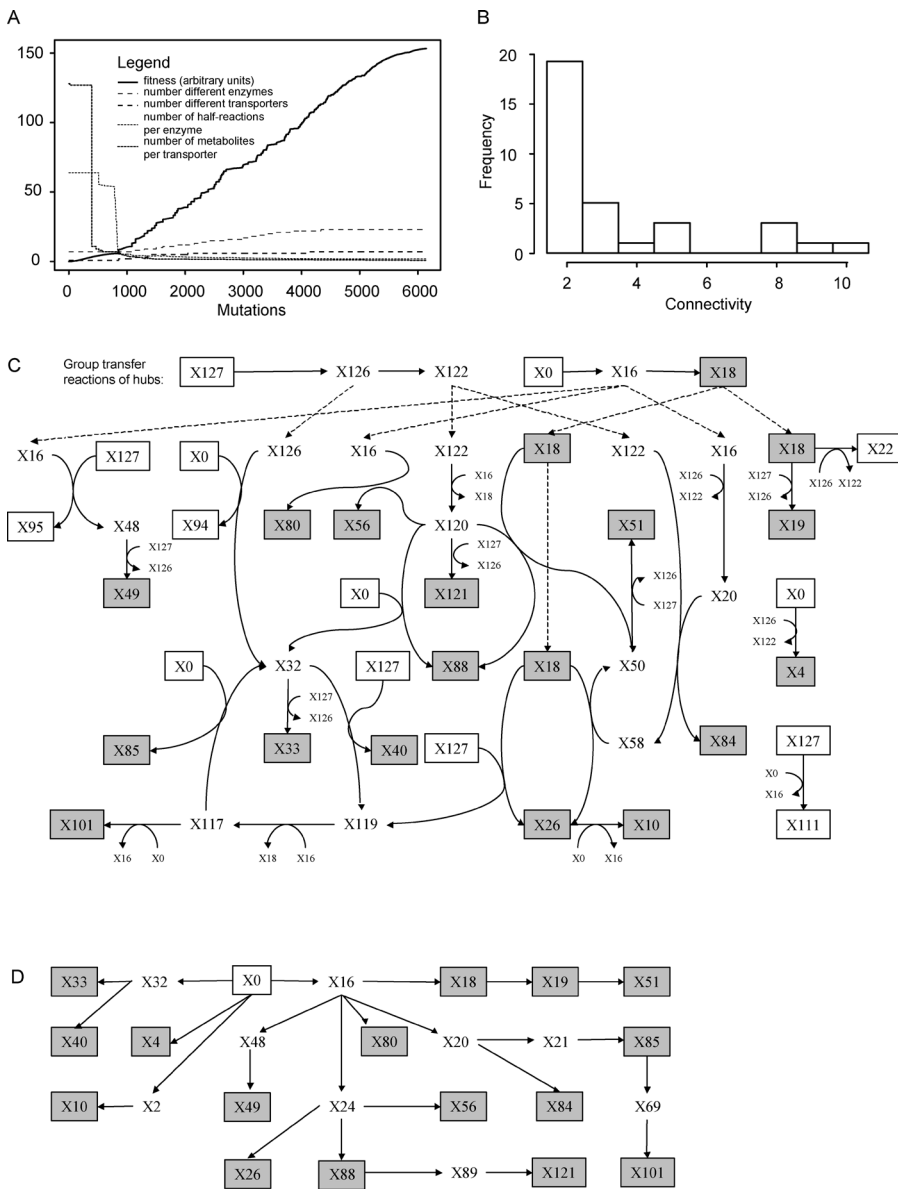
A

Legend
fitness (arbitrary units)
number different enzymes
number different transporters
number of half-reactions per enzyme
number of metabolites per transporter

150
100
50
0
0 1000 2000 3000 4000 5000 6000
Mutations

B

Frequency
20
15
10
5
0
2 4 6 8 10
Connectivity

C

Group transfer reactions of hubs:
X127 X126 X122 X0 X16 X18

X16 X127 X0 X126 X16 X122 X18 X122 X16 X18 X22
X16 X18
X126 X122
X127 X126 X126 X122
X95 X48 X94 X80 X56 X120 X51 X19
X127 X126
X127 X126
X126 X127
X49 X121 X20
X0 X0
X126 X122
X0 X32 X127 X88 X18 X50 X4
X127 X126
X85 X33 X40 X127 X58 X84 X127
X0 X16
X101 X117 X119 X26 X10 X111
X16 X0 X18 X16 X0 X16

D

X33 X32 X0 X16 X18 X19 X51
X40 X4 X48 X80 X20 X21 X85
X10 X2 X49 X24 X56 X84 X69
X26 X88 X89 X121 X101